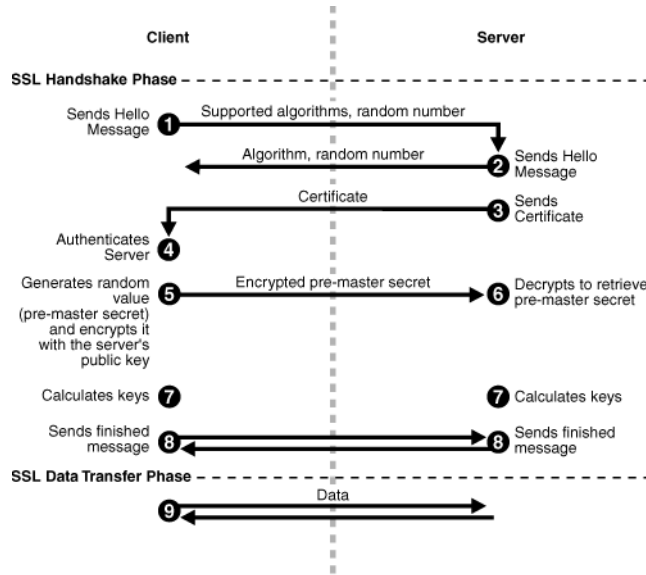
Client

Server

SSL Handshake Phase

Sends Hello Message

1

Supported algorithms, random number

Algorithm, random number

2

Sends Hello Message

Certificate

3

Sends Certificate

Authenticates Server

4

Generates random value (pre-master secret) and encrypts it with the server's public key

5

Encrypted pre-master secret

6

Decrypts to retrieve pre-master secret

Calculates keys

7

7

Calculates keys

Sends finished message

8

8

Sends finished message

SSL Data Transfer Phase

Data

9